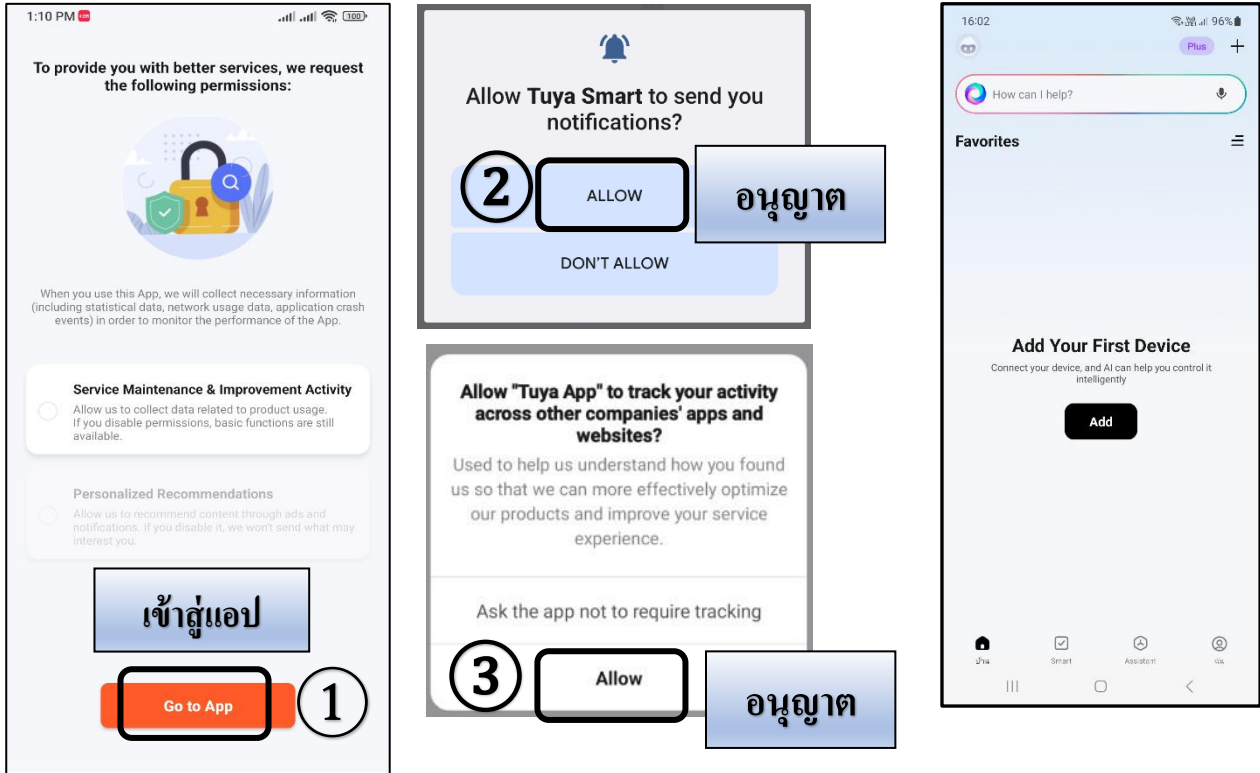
1:10 PM

To provide you with better services, we request the following permissions:

When you use this App, we will collect necessary information (including statistical data, network usage data, application crash events) in order to monitor the performance of the App.

Service Maintenance & Improvement Activity
Allow us to collect data related to product usage. If you disable permissions, basic functions are still available.

Personalized Recommendations
Allow us to recommend content through ads and notifications. If you disable it, we won't send what may interest you.

เข้าสู่แอป

Go to App

①

Allow **Tuya Smart** to send you notifications?

②

ALLOW

อนุญาต

DON'T ALLOW

Allow "Tuya App" to track your activity across other companies' apps and websites?

Used to help us understand how you found us so that we can more effectively optimize our products and improve your service experience.

Ask the app not to require tracking

③

Allow

อนุญาต

16:02 96%

Plus

How can I help?

Favorites

Add Your First Device

Connect your device, and AI can help you control it intelligently

Add

บ้าน Smart Assistant ฉัน